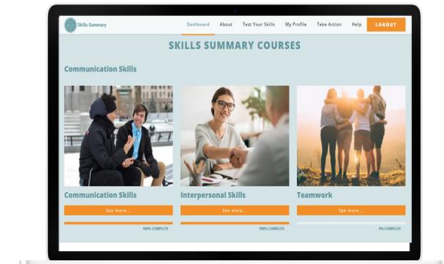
Skills Summary

Dashboard About Test Your Skills My Profile Take Action Help LOGOUT

SKILLS SUMMARY COURSES

Communication Skills

Communication Skills

See more...

100% COMPLETE

Interpersonal Skills

See more...

100% COMPLETE

Teamwork

See more...

0% COMPLETE